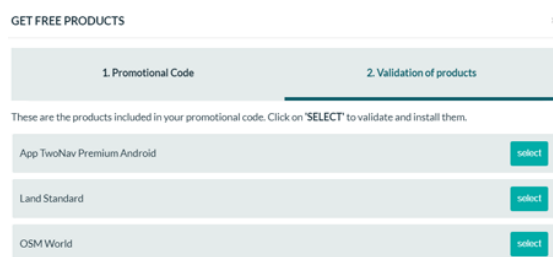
GET FREE PRODUCTS

1. Promotional Code

2. Validation of products

These are the products included in your promotional code. Click on 'SELECT' to validate and install them.

App TwoNav Premium Android

select

Land Standard

select

OSM World

select